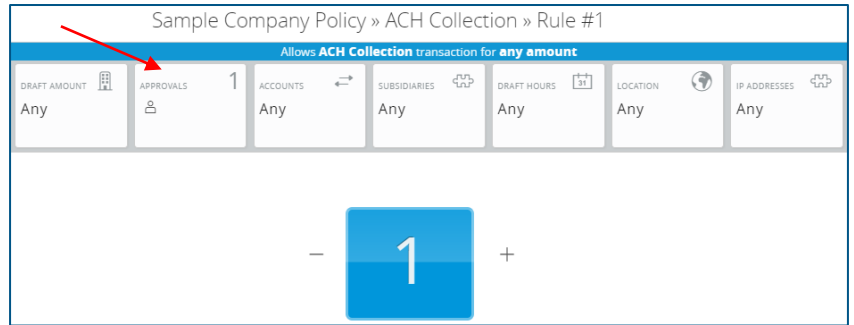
Sample Company Policy » ACH Collection » Rule #1

Allows **ACH Collection** transaction for **any amount**

| DRAFT AMOUNT | APPROVALS 1 | ACCOUNTS | SUBSIDIARIES | DRAFT HOURS 31 | LOCATION | IP ADDRESSES |
|---|---|---|---|---|---|---|
| Any | | Any | Any | Any | Any | Any |

−

1

+